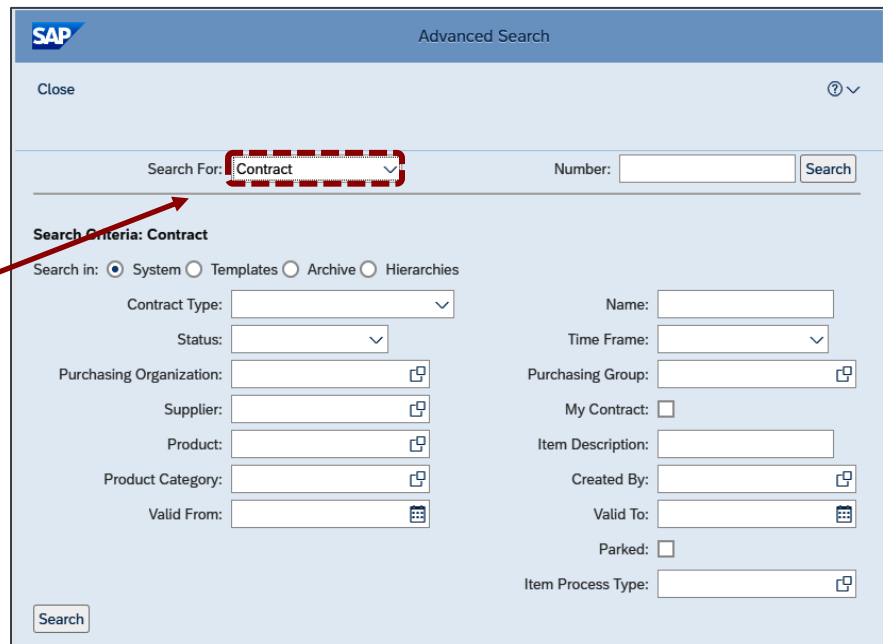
SAP

Advanced Search

Close

Search For: Contract

Number: Search

Search Criteria: Contract

Search in: System Templates Archive Hierarchies

Contract Type:

Name:

Status:

Time Frame:

Purchasing Organization:

Purchasing Group:

Supplier:

My Contract:

Product:

Item Description:

Product Category:

Created By:

Valid From:

Valid To:

Parked:

Item Process Type:

Search